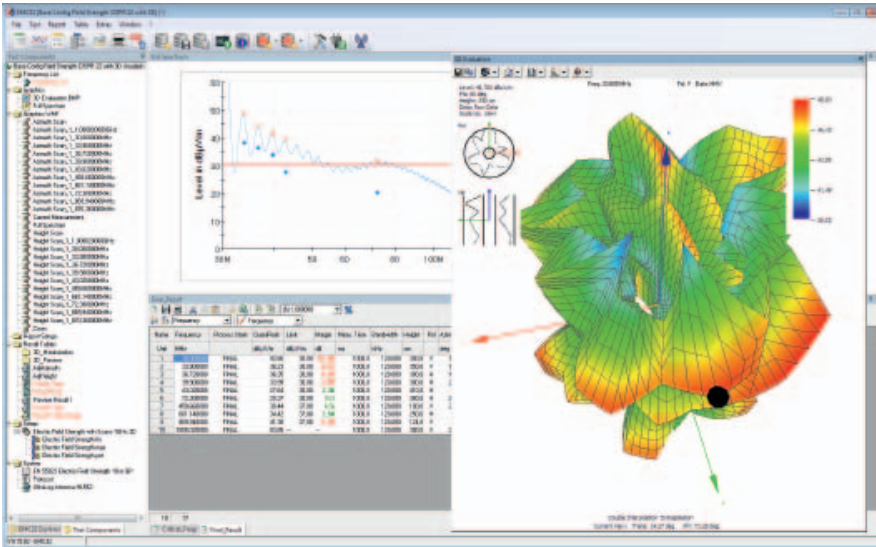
File Test Report Tables Extras Window ?

Level in dBµV/m

50
40
30
20
10

30M 50 60 80 100M

3D Evaluation

Freq: 30.000000 MHz Pol: H Data: MAX

Test Components
Final Result

Name Frequency Preview Max QuasiPeak Limit Margin Meas. Time Bandwidth Height Pol Azimuth

Unit MHz dBµV/m dBµV/m dB ms kHz cm

1 FINAL
2 FINAL
3 FINAL
4 FINAL
5 FINAL
6 FINAL
7 FINAL
8 FINAL
9 FINAL
10 FINAL

Final Result